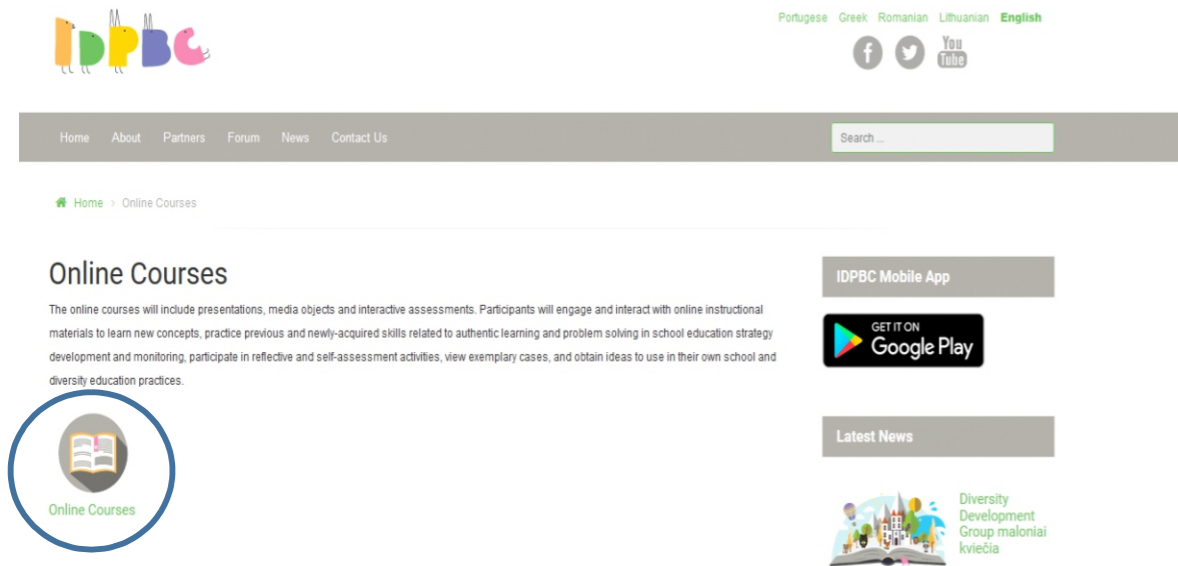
IDPBC

Portugese Greek Romanian Lithuanian English

You Tube

Home About Partners Forum News Contact Us

Search ...

Home > Online Courses

Online Courses

The online courses will include presentations, media objects and interactive assessments. Participants will engage and interact with online instructional materials to learn new concepts, practice previous and newly-acquired skills related to authentic learning and problem solving in school education strategy development and monitoring, participate in reflective and self-assessment activities, view exemplary cases, and obtain ideas to use in their own school and diversity education practices.

Online Courses

IDPBC Mobile App

GET IT ON
Google Play

Latest News

Diversity Development Group maloniai kviečia